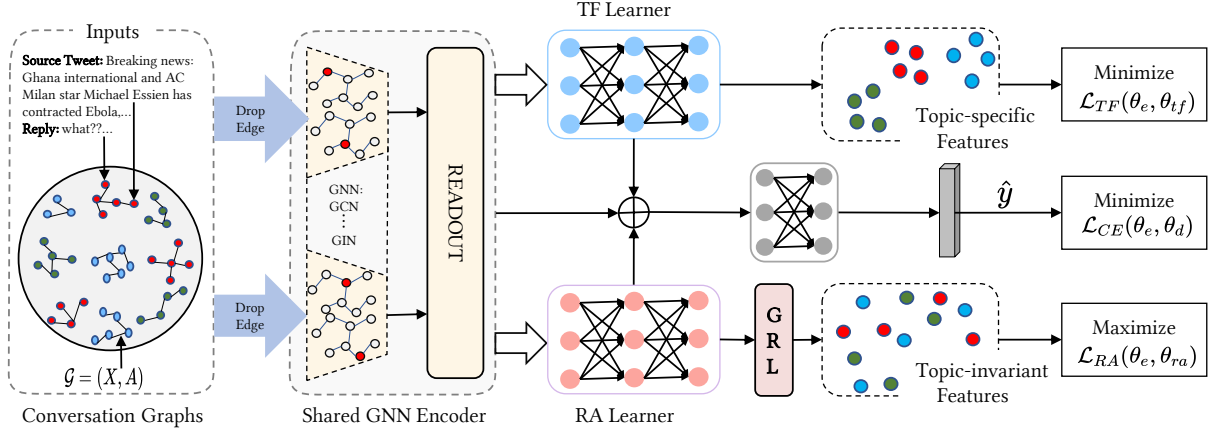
Inputs

**Source Tweet:** Breaking news: Ghana international and AC Milan star Michael Essien has contracted Ebola,...
**Reply:** what??...

$\mathcal{G} = (X, A)$

Conversation Graphs

Drop Edge

Drop Edge

GNN: GCN ... GIN

READOUT

Shared GNN Encoder

TF Learner

RA Learner

GRL

Topic-specific Features

Topic-invariant Features

$\hat{y}$

Minimize $\mathcal{L}_{TF}(\theta_e, \theta_{tf})$

Minimize $\mathcal{L}_{CE}(\theta_e, \theta_d)$

Maximize $\mathcal{L}_{RA}(\theta_e, \theta_{ra})$